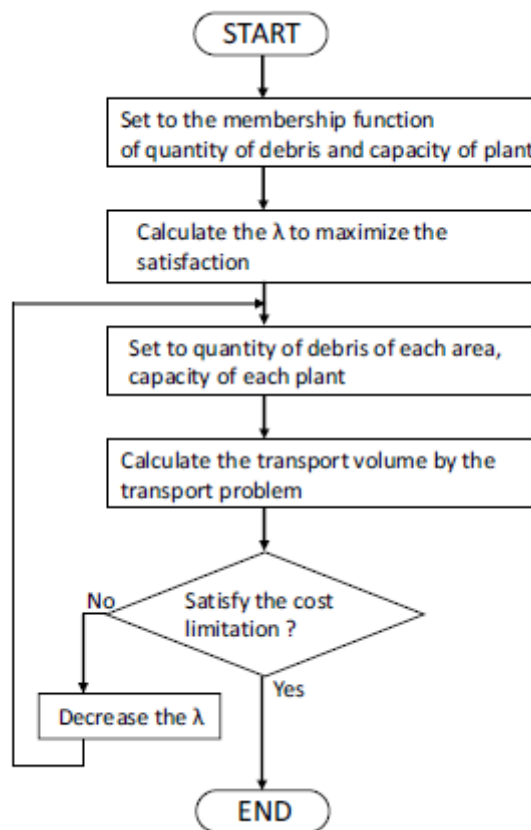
START

Set to the membership function of quantity of debris and capacity of plant

Calculate the λ to maximize the satisfaction

Set to quantity of debris of each area, capacity of each plant

Calculate the transport volume by the transport problem

Satisfy the cost limitation ?

No

Yes

Decrease the λ

END